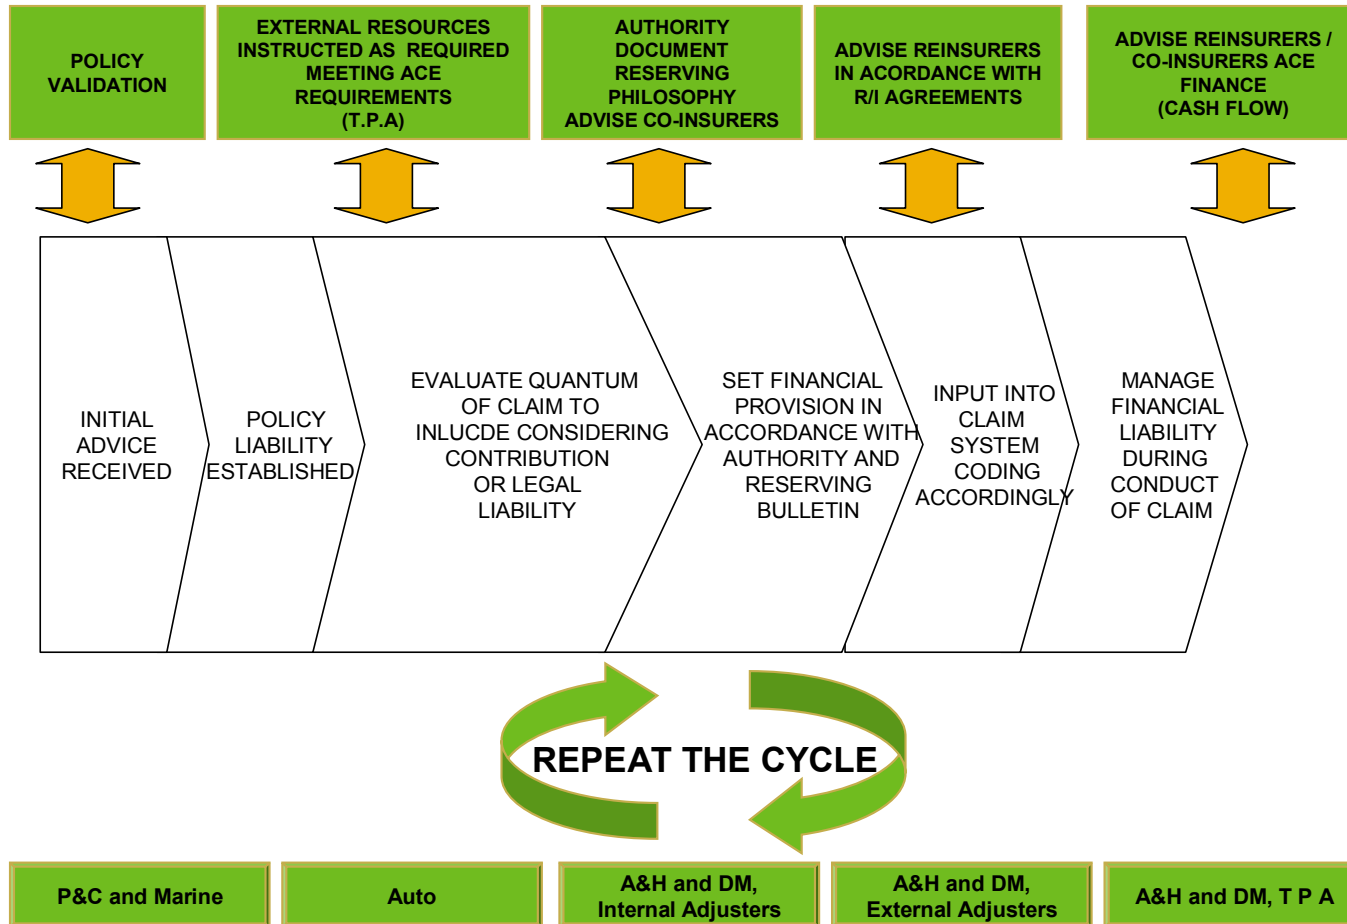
POLICY VALIDATION

EXTERNAL RESOURCES INSTRUCTED AS REQUIRED MEETING ACE REQUIREMENTS (T.P.A)

AUTHORITY DOCUMENT RESERVING PHILOSOPHY ADVISE CO-INSURERS

ADVISE REINSURERS IN ACORDANCE WITH R/I AGREEMENTS

ADVISE REINSURERS / CO-INSURERS ACE FINANCE (CASH FLOW)

INITIAL ADVICE RECEIVED

POLICY LIABILITY ESTABLISHED

EVALUATE QUANTUM OF CLAIM TO INLUCDE CONSIDERING CONTRIBUTION OR LEGAL LIABILITY

SET FINANCIAL PROVISION IN ACCORDANCE WITH AUTHORITY AND RESERVING BULLETIN

INPUT INTO CLAIM SYSTEM CODING ACCORDINGLY

MANAGE FINANCIAL LIABILITY DURING CONDUCT OF CLAIM

REPEAT THE CYCLE

P&C and Marine

Auto

A&H and DM, Internal Adjusters

A&H and DM, External Adjusters

A&H and DM, T P A